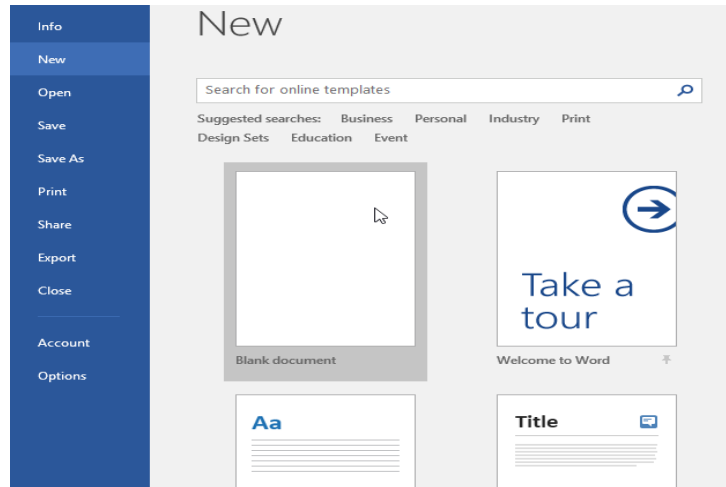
Info
New
Open
Save
Save As
Print
Share
Export
Close
Account
Options

New

Search for online templates

Suggested searches: Business Personal Industry Print
Design Sets Education Event

Blank document

Take a tour

Welcome to Word

Aa

Title